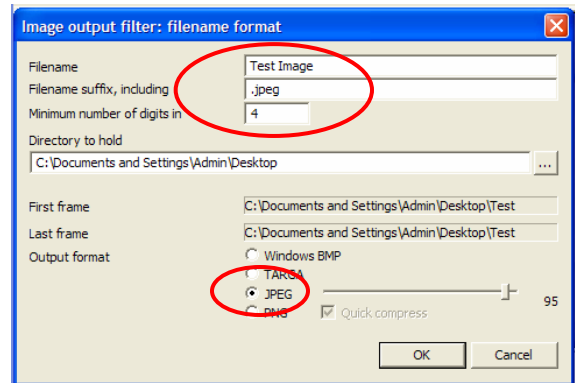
Image output filter: filename format

Filename
Test Image

Filename suffix, including
.jpeg

Minimum number of digits in
4

Directory to hold
C:\Documents and Settings\Admin\Desktop
...

First frame
C:\Documents and Settings\Admin\Desktop\Test

Last frame
C:\Documents and Settings\Admin\Desktop\Test

Output format
Windows BMP
TARGA
JPEG
PNG
95
Quick compress

OK
Cancel